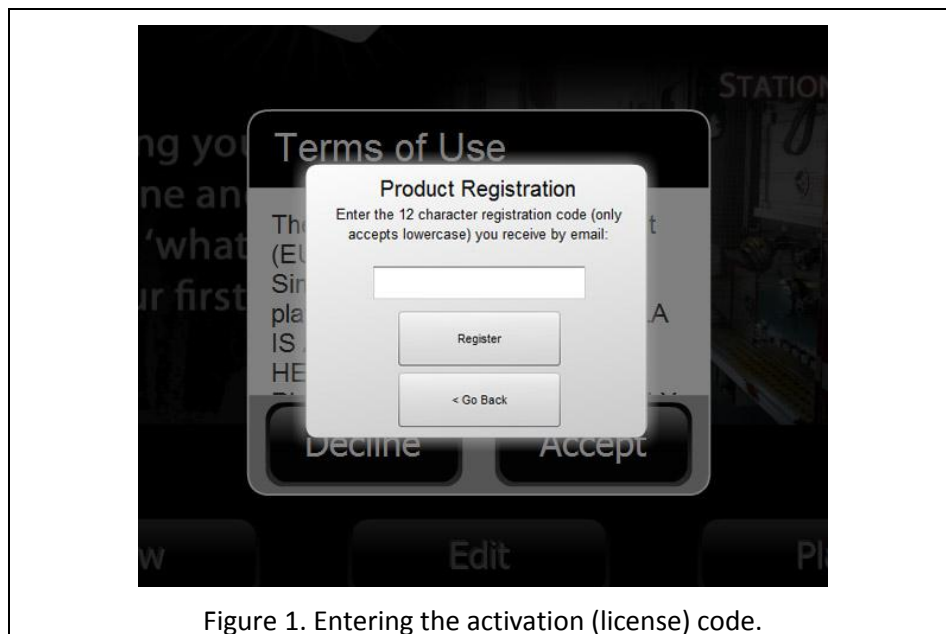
STATION

ng yo
ne an
'what
r first

Terms of Use

Th
(E
Si
pl
IS
HE

t

LA

Product Registration

Enter the 12 character registration code (only accepts lowercase) you receive by email:

Register

< Go Back

Decline

Accept

w

Edit

Pl

Figure 1. Entering the activation (license) code.